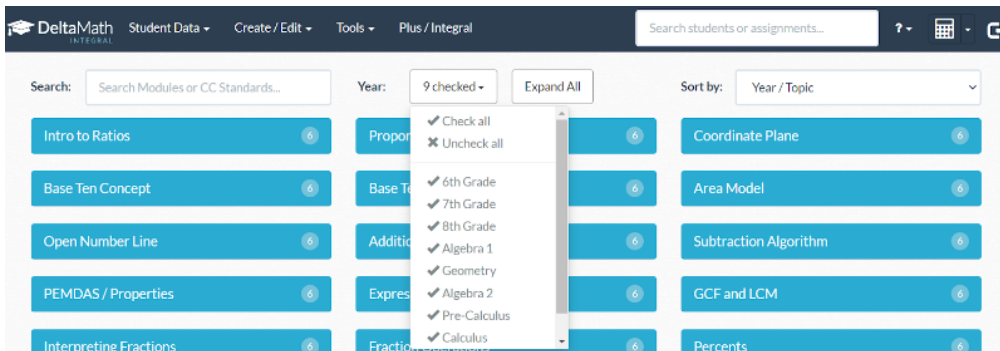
DeltaMath INTEGRAL Student Data ▾ Create / Edit ▾ Tools ▾ Plus / Integral

Search students or assignments...

?▾

Search: Search Modules or CC Standards...

Year: 9 checked ▾ Expand All

Sort by: Year / Topic

✔ Check all
✖ Uncheck all
✔ 6th Grade
✔ 7th Grade
✔ 8th Grade
✔ Algebra 1
✔ Geometry
✔ Algebra 2
✔ Pre-Calculus
✔ Calculus

Intro to Ratios 6
Propor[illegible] 6
Coordinate Plane 6

Base Ten Concept 6
Base Te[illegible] 6
Area Model 6

Open Number Line 6
Additi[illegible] 6
Subtraction Algorithm 6

PEMDAS / Properties 6
Expres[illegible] 6
GCF and LCM 6

Interpreting Fractions 6
Fraction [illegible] 6
Percents 6